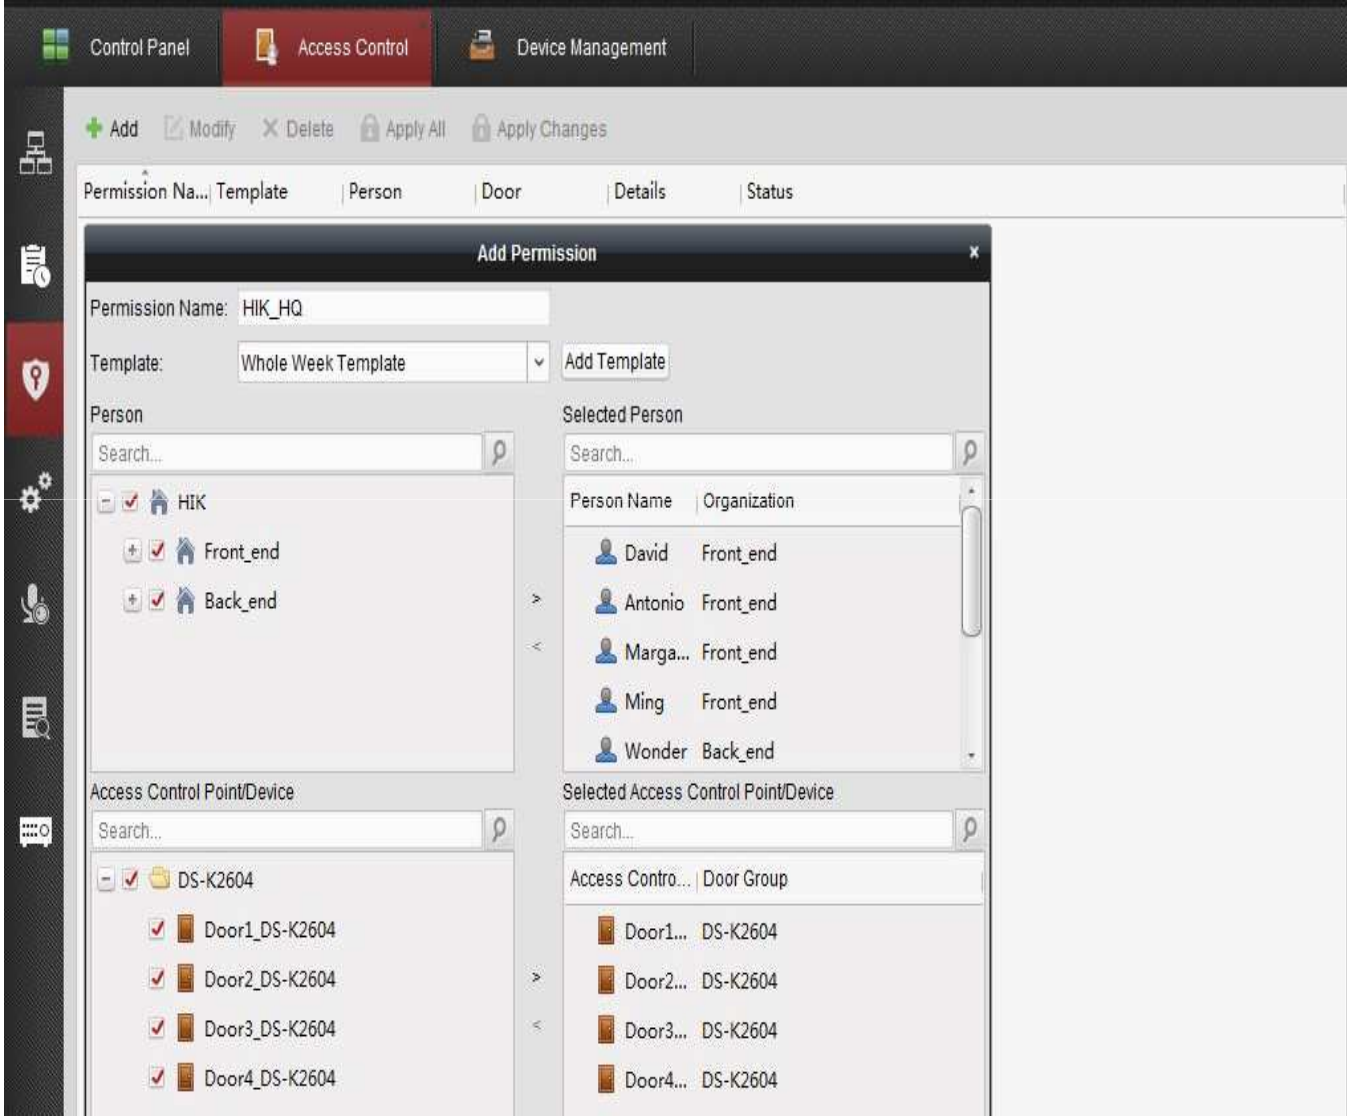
Control Panel | Access Control | Device Management

Add | Modify | Delete | Apply All | Apply Changes

| Permission Na... | Template | Person | Door | Details | Status |
|---|---|---|---|---|---|

Add Permission ×

Permission Name: HIK_HQ

Template: Whole Week Template | Add Template

Person

Search...

HIK
Front_end
Back_end

Selected Person

Search...

| Person Name | Organization |
|---|---|
| David | Front_end |
| Antonio | Front_end |
| Marga... | Front_end |
| Ming | Front_end |
| Wonder | Back_end |

>
<

Access Control Point/Device

Search...

DS-K2604
Door1_DS-K2604
Door2_DS-K2604
Door3_DS-K2604
Door4_DS-K2604

Selected Access Control Point/Device

Search...

| Access Contro... | Door Group |
|---|---|
| Door1... | DS-K2604 |
| Door2... | DS-K2604 |
| Door3... | DS-K2604 |
| Door4... | DS-K2604 |

>
<